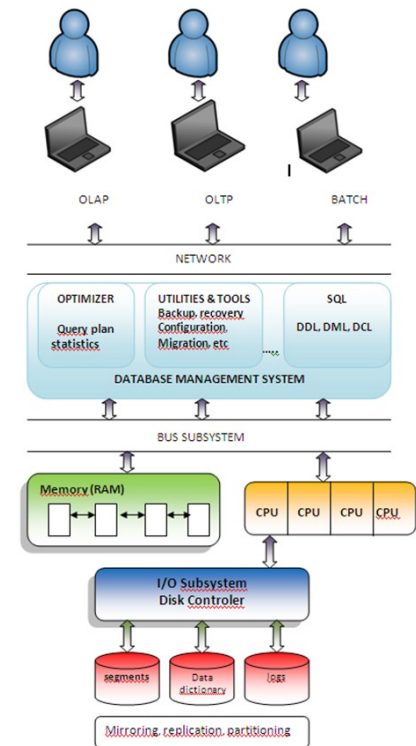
OLAP

OLTP

BATCH

NETWORK

OPTIMIZER

Query plan statistics

UTILITIES & TOOLS

Backup, recovery Configuration, Migration, etc

.....

SQL

DDL, DML, DCL

DATABASE MANAGEMENT SYSTEM

BUS SUBSYSTEM

Memory (RAM)

CPU

CPU

CPU

CPU

I/O Subsystem

Disk Controler

segments

Data dictionary

logs

Mirroring, replication, partitioning